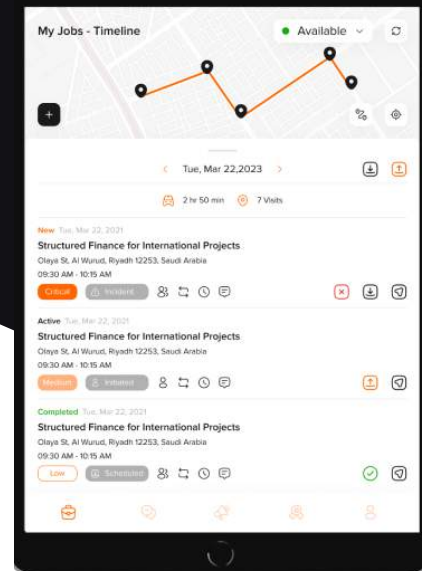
My Jobs - Timeline

Available

Tue, Mar 22,2023

2 hr 50 min

7 Visits

New Tue, Mar 22, 2021

Structured Finance for International Projects

Olaya St, Al Wurud, Riyadh 12253, Saudi Arabia

09:30 AM - 10:15 AM

Critical

Incident

Active Tue, Mar 22, 2021

Structured Finance for International Projects

Olaya St, Al Wurud, Riyadh 12253, Saudi Arabia

09:30 AM - 10:15 AM

Medium

Initiated

Completed Tue, Mar 22, 2021

Structured Finance for International Projects

Olaya St, Al Wurud, Riyadh 12253, Saudi Arabia

09:30 AM - 10:15 AM

Low

Scheduled